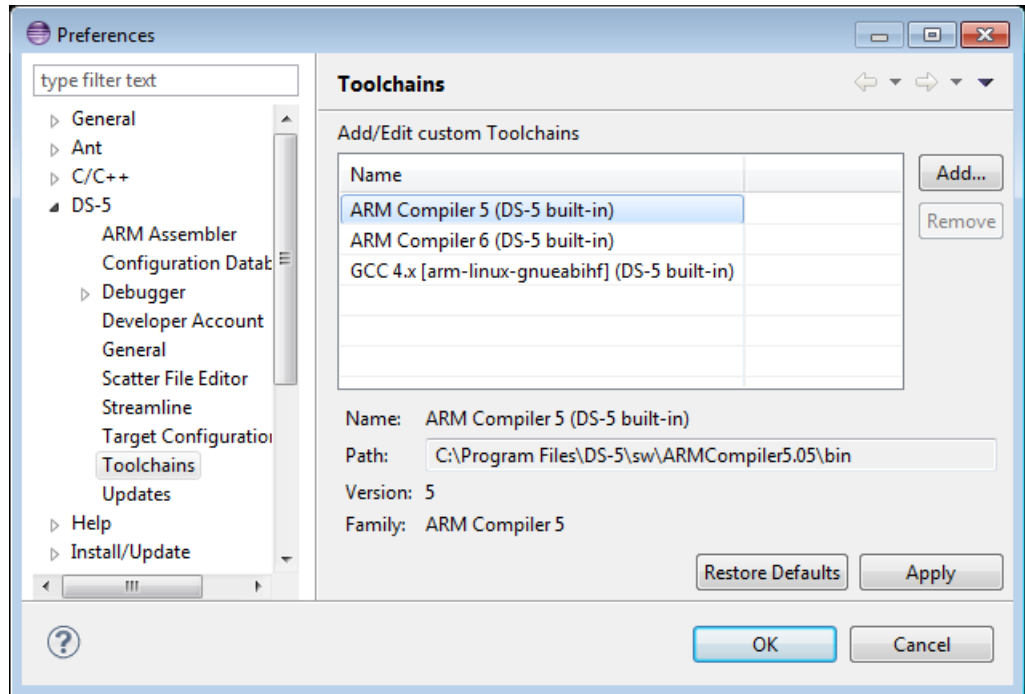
Preferences

type filter text

General
Ant
C/C++
DS-5
ARM Assembler
Configuration Datab
Debugger
Developer Account
General
Scatter File Editor
Streamline
Target Configuratio
Toolchains
Updates
Help
Install/Update

Toolchains

Add/Edit custom Toolchains

| Name | |
|---|---|
| ARM Compiler 5 (DS-5 built-in) | |
| ARM Compiler 6 (DS-5 built-in) | |
| GCC 4.x [arm-linux-gnueabihf] (DS-5 built-in) | |

Add...
Remove

Name: ARM Compiler 5 (DS-5 built-in)
Path: C:\Program Files\DS-5\sw\ARMCompiler5.05\bin
Version: 5
Family: ARM Compiler 5

Restore Defaults
Apply

OK
Cancel